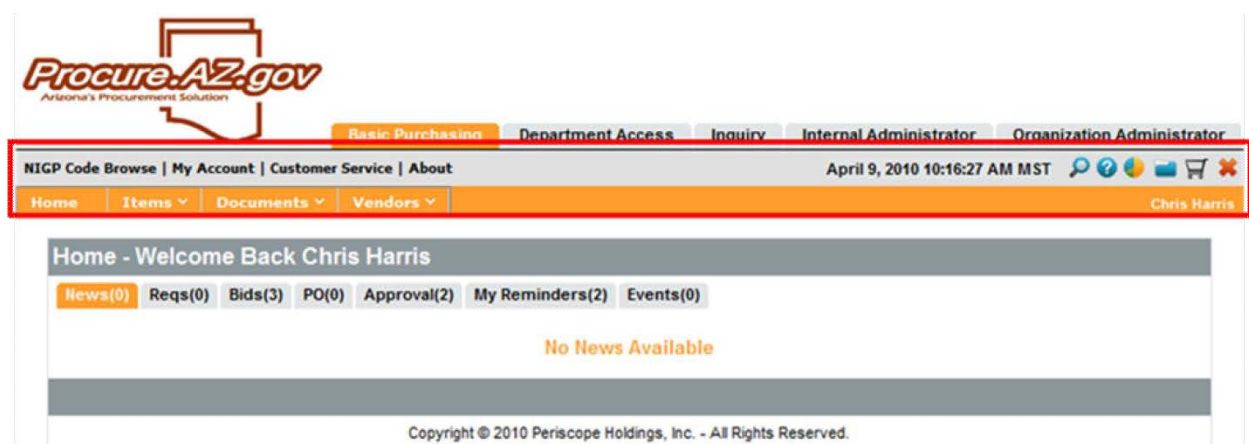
Procure.AZ.gov
Arizona's Procurement Solution

Basic Purchasing | Department Access | Inquiry | Internal Administrator | Organization Administrator

NIGP Code Browse | My Account | Customer Service | About

April 9, 2010 10:16:27 AM MST

Home | Items | Documents | Vendors

Chris Harris

Home - Welcome Back Chris Harris

News(0) Reqs(0) Bids(3) PO(0) Approval(2) My Reminders(2) Events(0)

No News Available

Copyright © 2010 Periscope Holdings, Inc. - All Rights Reserved.